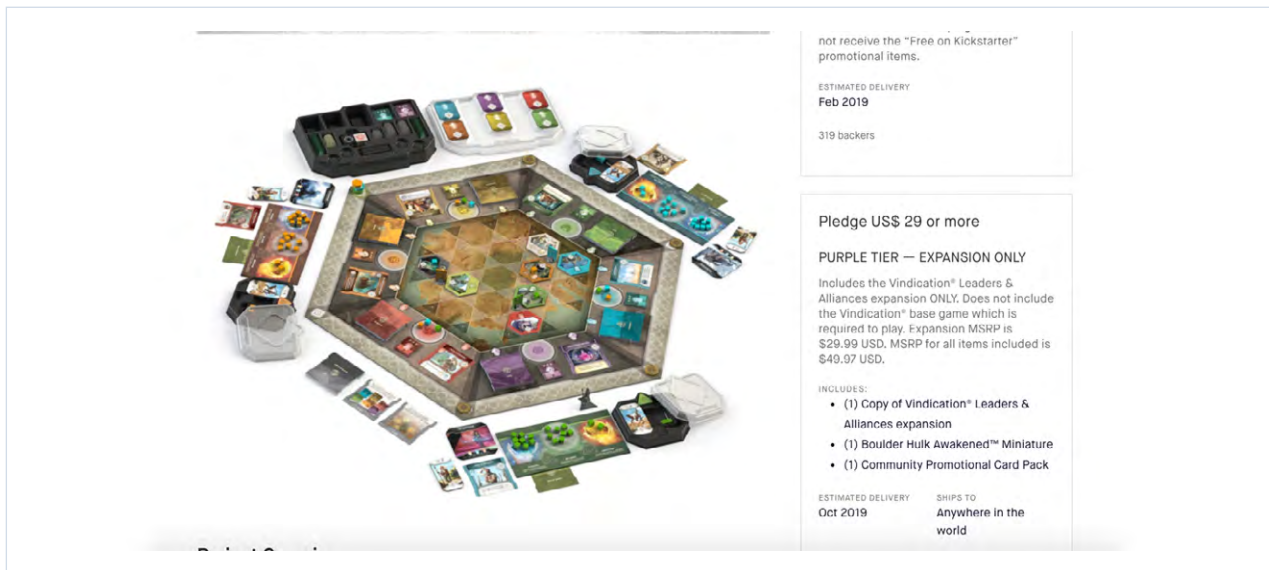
not receive the "Free on Kickstarter" promotional items.

ESTIMATED DELIVERY
Feb 2019

319 backers

Pledge US$ 29 or more

PURPLE TIER — EXPANSION ONLY

Includes the Vindication® Leaders & Alliances expansion ONLY. Does not include the Vindication® base game which is required to play. Expansion MSRP is $29.99 USD. MSRP for all items included is $49.97 USD.

INCLUDES:
• (1) Copy of Vindication® Leaders & Alliances expansion
• (1) Boulder Hulk Awakened™ Miniature
• (1) Community Promotional Card Pack

ESTIMATED DELIVERY
Oct 2019

SHIPS TO
Anywhere in the world

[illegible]